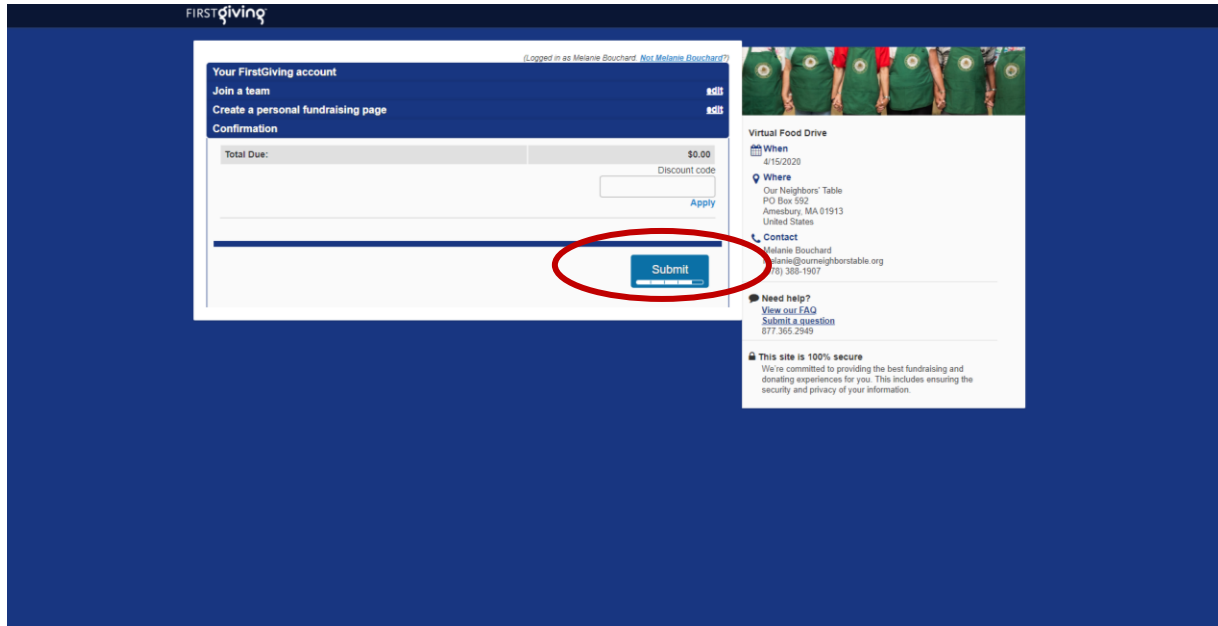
FIRSTgiving

(Logged in as Melanie Bouchard. Not Melanie Bouchard?)

Your FirstGiving account

Join a team edit

Create a personal fundraising page edit

Confirmation

| Total Due: | $0.00 |
|---|---|

Discount code

Apply

Submit

Virtual Food Drive

When
4/15/2020

Where
Our Neighbors' Table
PO Box 592
Amesbury, MA 01913
United States

Contact
Melanie Bouchard
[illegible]elanie@ourneighborstable.org
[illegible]78) 388-1907

Need help?
View our FAQ
Submit a question
877.365.2949

This site is 100% secure
We're committed to providing the best fundraising and donating experiences for you. This includes ensuring the security and privacy of your information.